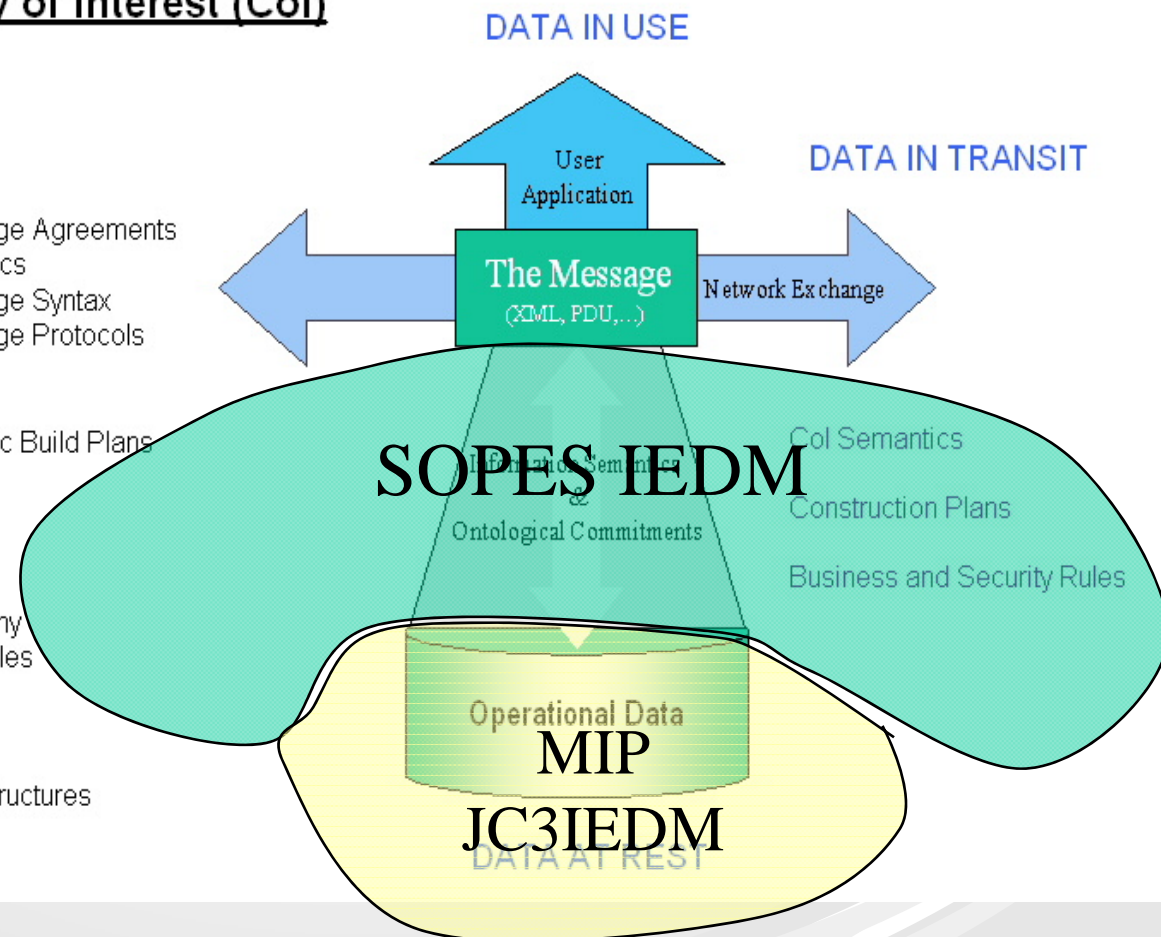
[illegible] of Interest (CoI)

DATA IN USE

User Application

DATA IN TRANSIT

ge Agreements
cs
ge Syntax
ge Protocols

The Message
(XML, PDU,...)

Network Exchange

c Build Plans

SOPES IEDM

Information Semantics
&
Ontological Commitments

CoI Semantics

Construction Plans

Business and Security Rules

ny
les

Operational Data

MIP
JC3IEDM

ructures

DATA AT REST